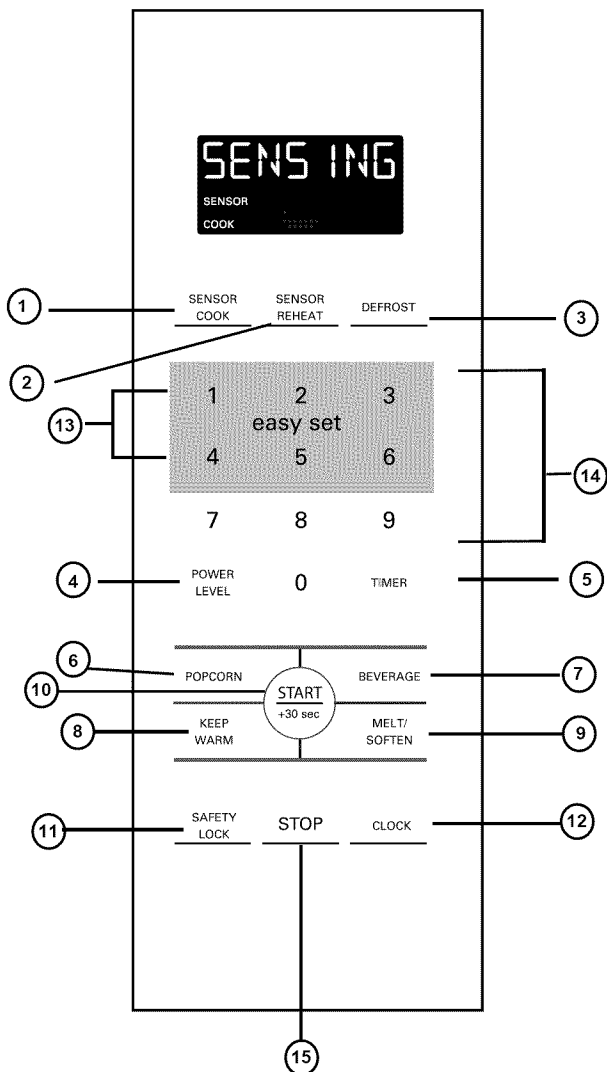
SENS ING
SENSOR
COOK

1 SENSOR COOK
SENSOR REHEAT 2
DEFROST 3

13
1 2 3
easy set
4 5 6
7 8 9
14

4 POWER LEVEL
0
TIMER 5

6 POPCORN
START
+30 sec
10
BEVERAGE 7

8 KEEP WARM
MELT/ SOFTEN 9

11 SAFETY LOCK
STOP
CLOCK 12

15